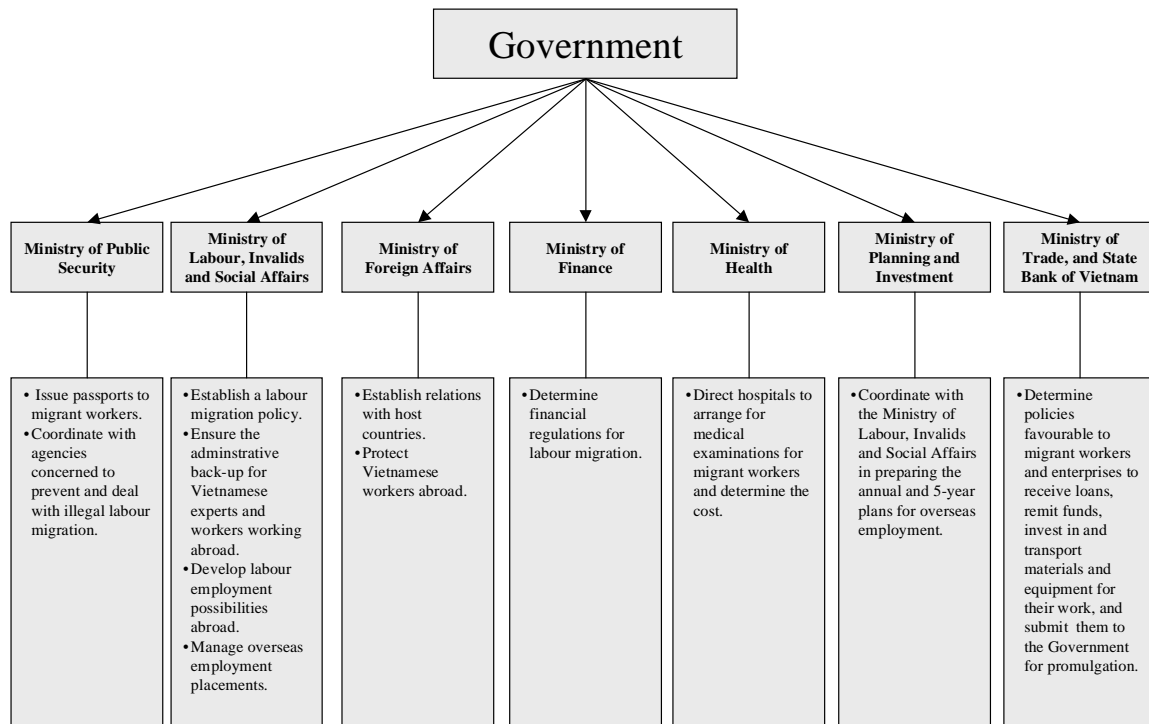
Government

**Ministry of Public Security**

- Issue passports to migrant workers.
- Coordinate with agencies concerned to prevent and deal with illegal labour migration.

**Ministry of Labour, Invalids and Social Affairs**

- Establish a labour migration policy.
- Ensure the adminstrative back-up for Vietnamese experts and workers working abroad.
- Develop labour employment possibilities abroad.
- Manage overseas employment placements.

**Ministry of Foreign Affairs**

- Establish relations with host countries.
- Protect Vietnamese workers abroad.

**Ministry of Finance**

- Determine financial regulations for labour migration.

**Ministry of Health**

- Direct hospitals to arrange for medical examinations for migrant workers and determine the cost.

**Ministry of Planning and Investment**

- Coordinate with the Ministry of Labour, Invalids and Social Affairs in preparing the annual and 5-year plans for overseas employment.

**Ministry of Trade, and State Bank of Vietnam**

- Determine policies favourable to migrant workers and enterprises to receive loans, remit funds, invest in and transport materials and equipment for their work, and submit them to the Government for promulgation.